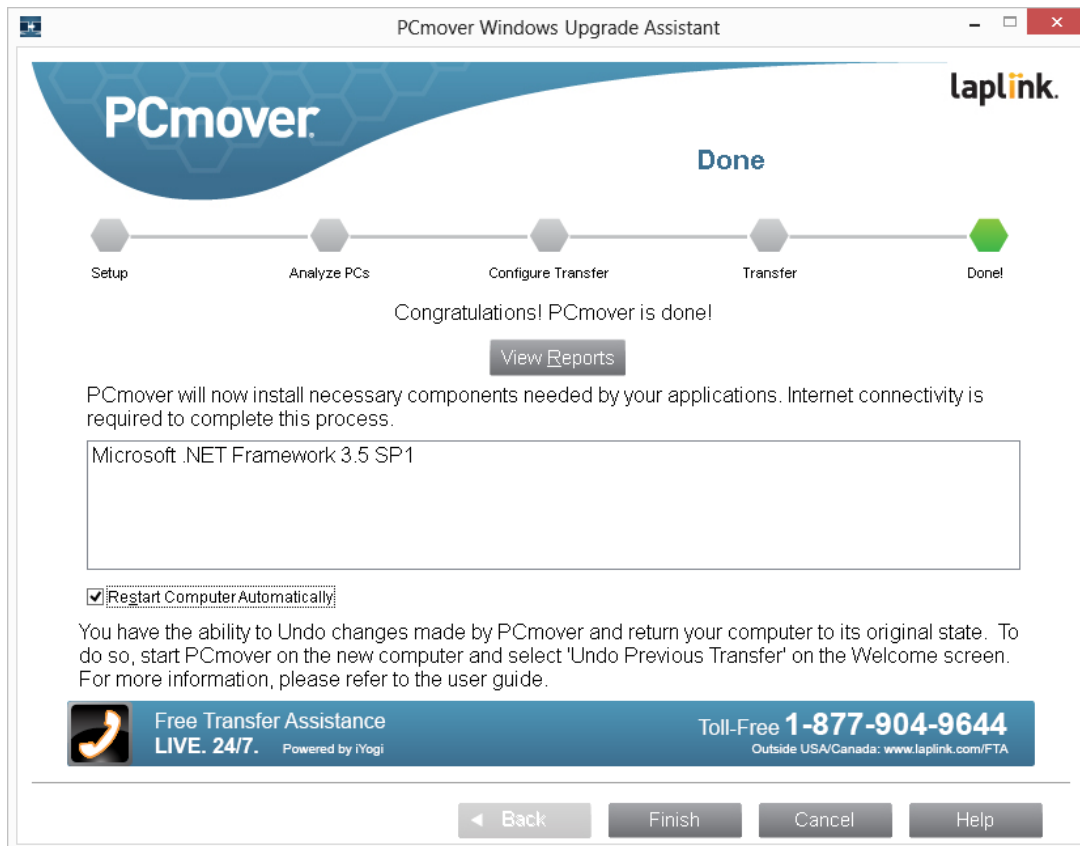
PCmover Windows Upgrade Assistant

PCmover

laplink.

Done

Setup

Analyze PCs

Configure Transfer

Transfer

Done!

Congratulations! PCmover is done!

View Reports

PCmover will now install necessary components needed by your applications. Internet connectivity is required to complete this process.

Microsoft .NET Framework 3.5 SP1

Restart Computer Automatically

You have the ability to Undo changes made by PCmover and return your computer to its original state. To do so, start PCmover on the new computer and select 'Undo Previous Transfer' on the Welcome screen. For more information, please refer to the user guide.

Free Transfer Assistance
LIVE. 24/7. Powered by iYogi

Toll-Free 1-877-904-9644
Outside USA/Canada: www.laplink.com/FTA

◄ Back

Finish

Cancel

Help